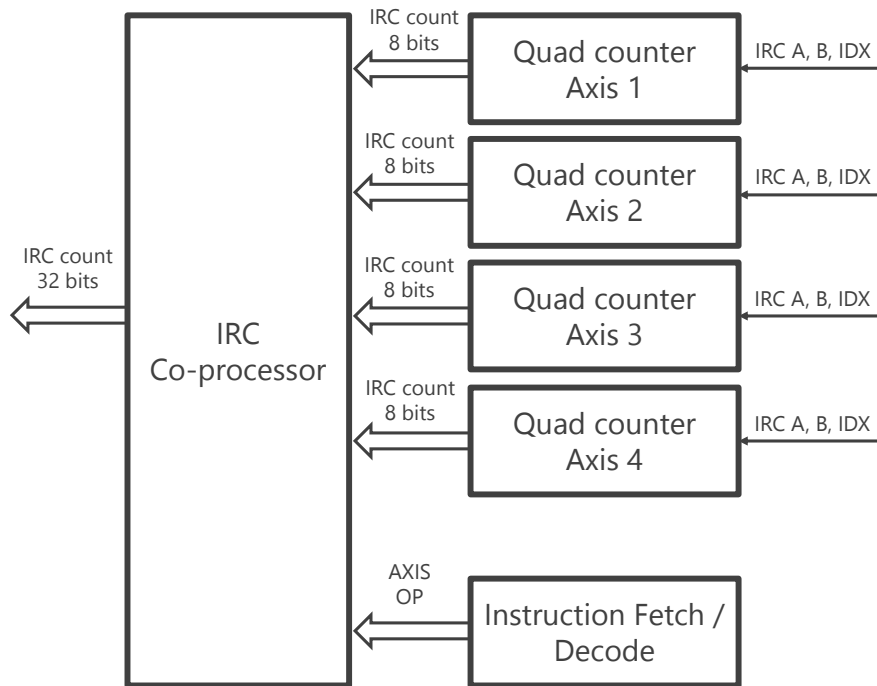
IRC count
32 bits

IRC
Co-processor

IRC count
8 bits

Quad counter
Axis 1

IRC A, B, IDX

IRC count
8 bits

Quad counter
Axis 2

IRC A, B, IDX

IRC count
8 bits

Quad counter
Axis 3

IRC A, B, IDX

IRC count
8 bits

Quad counter
Axis 4

IRC A, B, IDX

AXIS
OP

Instruction Fetch /
Decode